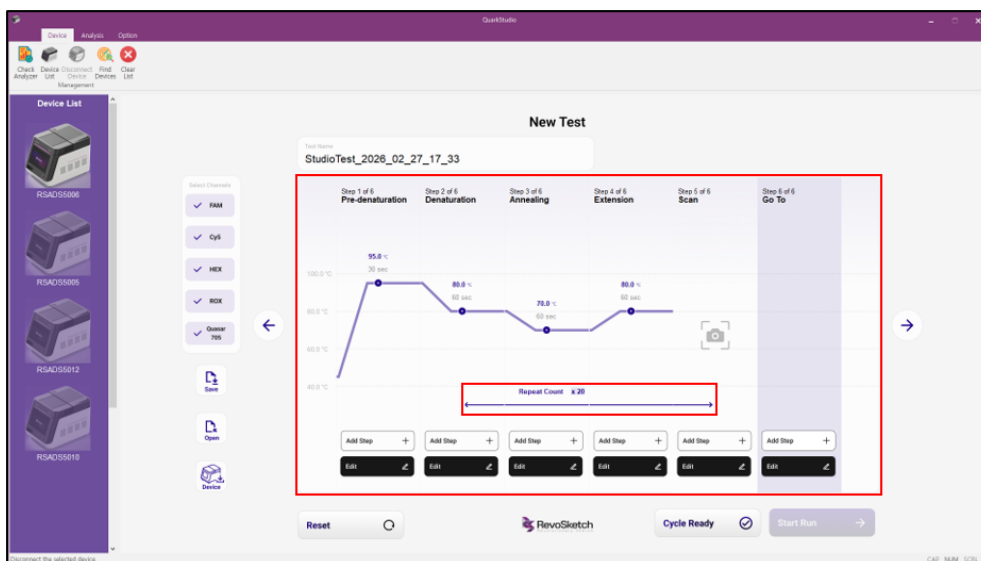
QuarkStudio

Device Analysis Option

Check Analyzer Device List Disconnect Device Find Devices Clear List
Management

Device List

RSADS5006

RSADS5005

RSADS5012

RSADS5010

New Test

Test Name
StudioTest_2026_02_27_17_33

Select Channels
FAM
Cy5
HEX
ROX
Quasar 705

Save

Open

Device

Step 1 of 6
Pre-denaturation

Step 2 of 6
Denaturation

Step 3 of 6
Annealing

Step 4 of 6
Extension

Step 5 of 6
Scan

Step 6 of 6
Go To

100.0 °C
80.0 °C
60.0 °C
40.0 °C

95.0 °C
30 sec

80.0 °C
60 sec

70.0 °C
60 sec

80.0 °C
60 sec

Repeat Count x 20

Add Step +
Add Step +
Add Step +
Add Step +
Add Step +
Add Step +

Edit
Edit
Edit
Edit
Edit
Edit

Reset

RevoSketch

Cycle Ready

Start Run

Disconnect the selected device

CAP NUM SCRL